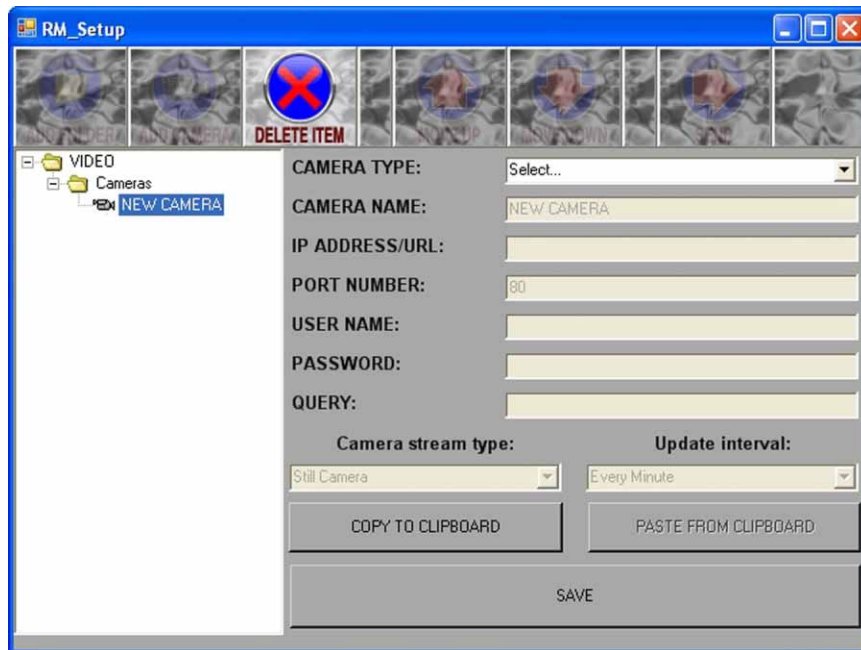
RM_Setup

ADD FOLDER ADD CAMERA DELETE ITEM MOVE UP MOVE DOWN SEND

VIDEO
Cameras
NEW CAMERA

CAMERA TYPE: Select...
CAMERA NAME: NEW CAMERA
IP ADDRESS/URL:
PORT NUMBER: 80
USER NAME:
PASSWORD:
QUERY:

Camera stream type: Update interval:
Still Camera Every Minute

COPY TO CLIPBOARD PASTE FROM CLIPBOARD

SAVE